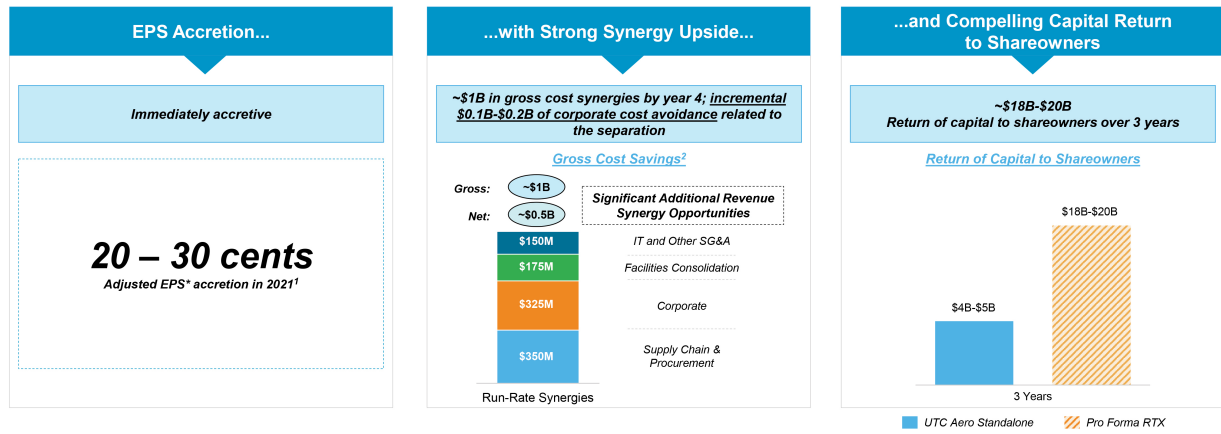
EPS Accretion...

Immediately accretive

20 – 30 cents
Adjusted EPS* accretion in 2021$^1$

...with Strong Synergy Upside...

~\$1B in gross cost synergies by year 4; incremental \$0.1B-\$0.2B of corporate cost avoidance related to the separation

Gross Cost Savings$^2$

Gross: ~\$1B

Net: ~\$0.5B

Significant Additional Revenue Synergy Opportunities

$150M IT and Other SG&A

$175M Facilities Consolidation

$325M Corporate

$350M Supply Chain & Procurement

Run-Rate Synergies

...and Compelling Capital Return to Shareowners

~\$18B-\$20B
Return of capital to shareowners over 3 years

Return of Capital to Shareowners

$4B-$5B

$18B-$20B

3 Years

UTC Aero Standalone

Pro Forma RTX